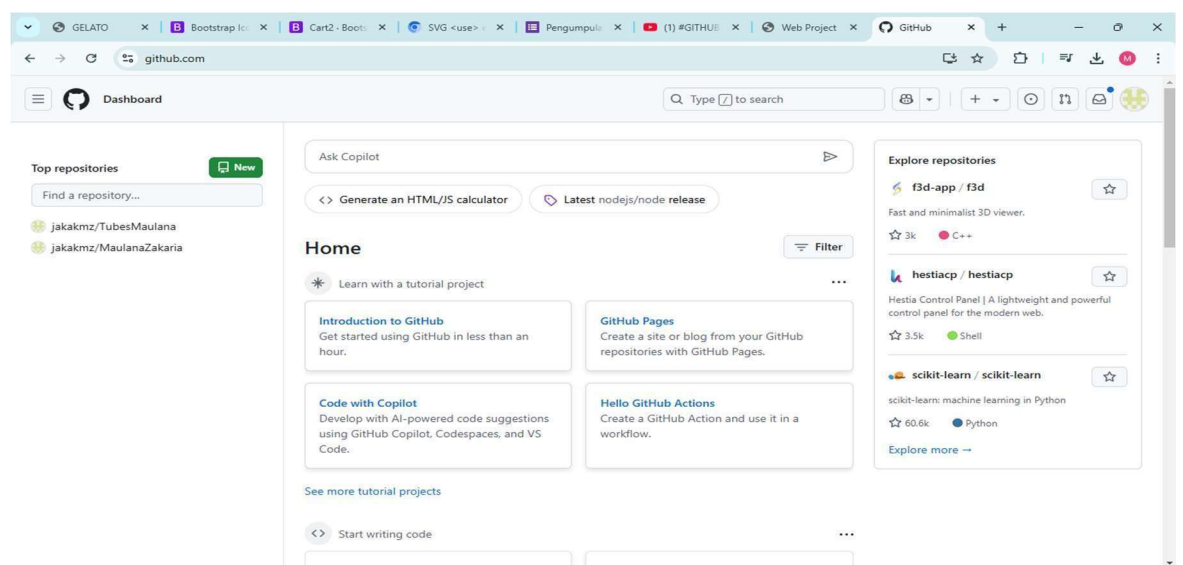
GELATO × | Bootstrap Ic × | Cart2 · Boots × | SVG <use> × | Pengumpula × | (1) #GITHUB × | Web Project × | GitHub × +

github.com

Dashboard

Type / to search

Top repositories
New
Find a repository...
jakakmz/TubesMaulana
jakakmz/MaulanaZakaria

Ask Copilot

<> Generate an HTML/JS calculator
Latest nodejs/node release

Home
Filter

Learn with a tutorial project
...

Introduction to GitHub
Get started using GitHub in less than an hour.

GitHub Pages
Create a site or blog from your GitHub repositories with GitHub Pages.

Code with Copilot
Develop with AI-powered code suggestions using GitHub Copilot, Codespaces, and VS Code.

Hello GitHub Actions
Create a GitHub Action and use it in a workflow.

See more tutorial projects

<> Start writing code
...

Explore repositories

f3d-app / f3d
Fast and minimalist 3D viewer.
3k C++

hestiacp / hestiacp
Hestia Control Panel | A lightweight and powerful control panel for the modern web.
3.5k Shell

scikit-learn / scikit-learn
scikit-learn: machine learning in Python
60.6k Python

Explore more →